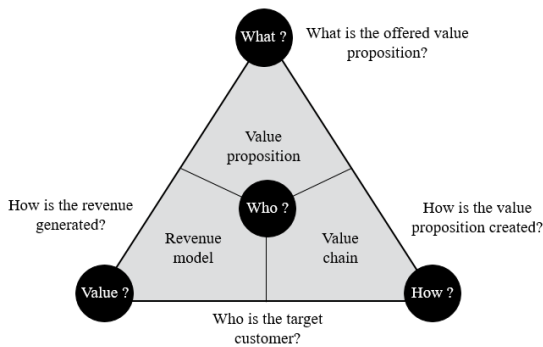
What ?

What is the offered value proposition?

Value proposition

How is the revenue generated?

Who ?

How is the value proposition created?

Revenue model

Value chain

Value ?

How ?

Who is the target customer?